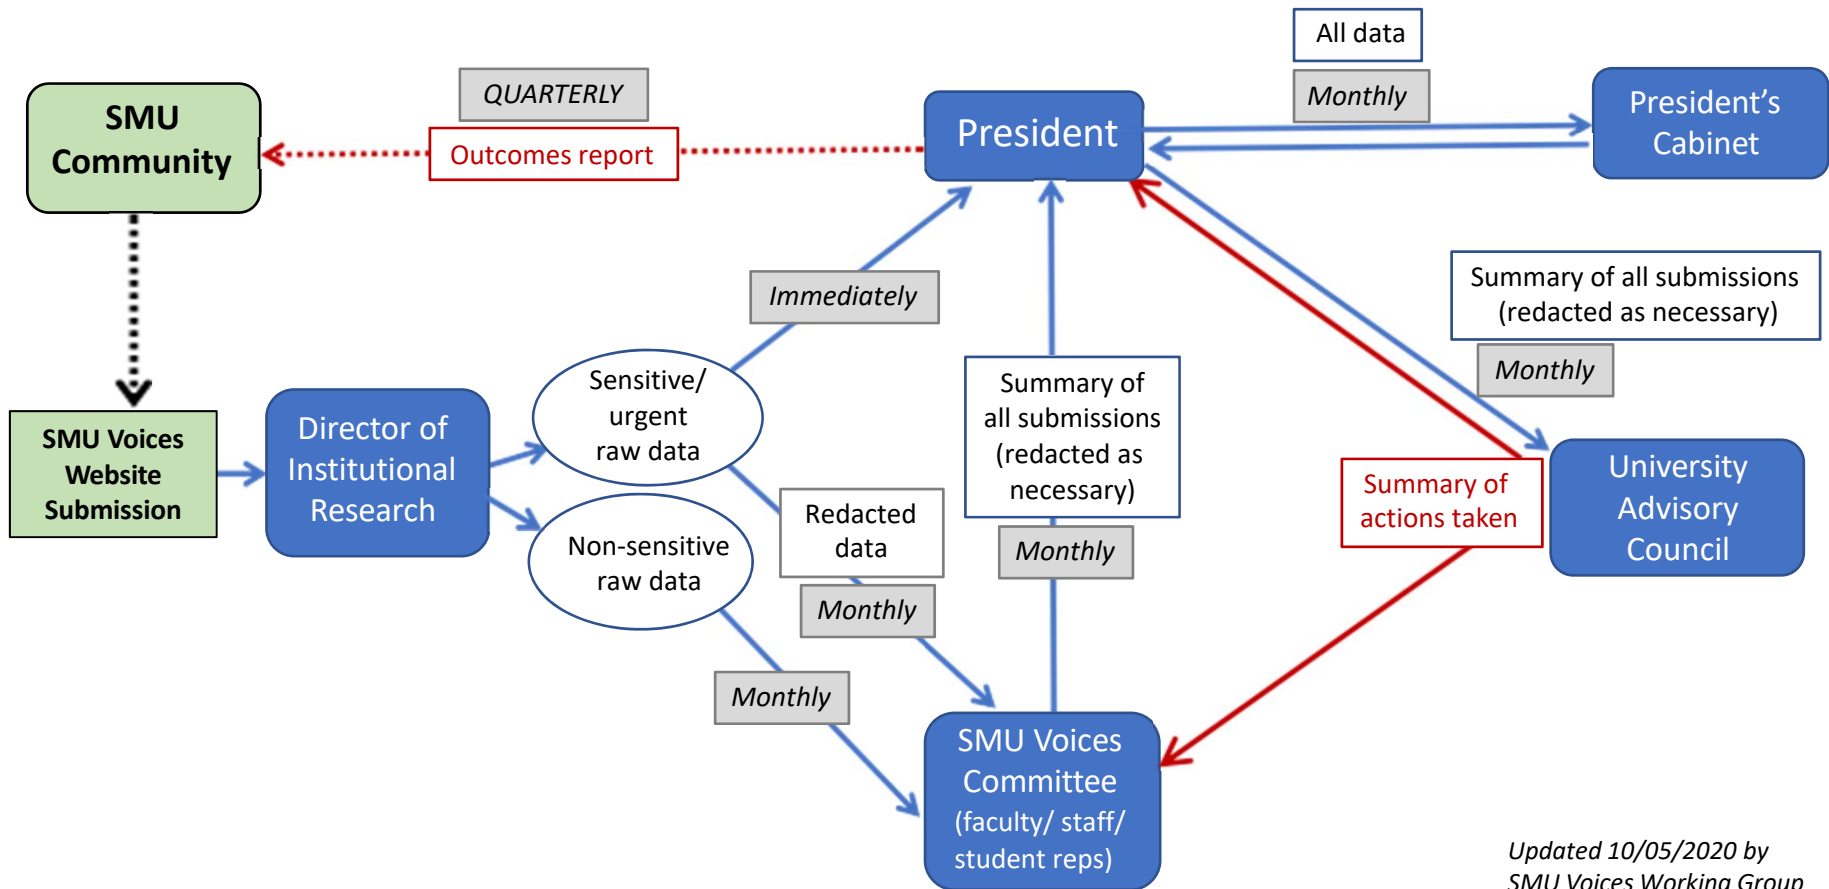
SMU Community

QUARTERLY

Outcomes report

President

All data

Monthly

President's Cabinet

SMU Voices Website Submission

Director of Institutional Research

Immediately

Sensitive/ urgent raw data

Non-sensitive raw data

Redacted data

Monthly

Monthly

Summary of all submissions (redacted as necessary)

Monthly

Summary of all submissions (redacted as necessary)

Monthly

Summary of actions taken

University Advisory Council

SMU Voices Committee (faculty/ staff/ student reps)

Updated 10/05/2020 by SMU Voices Working Group